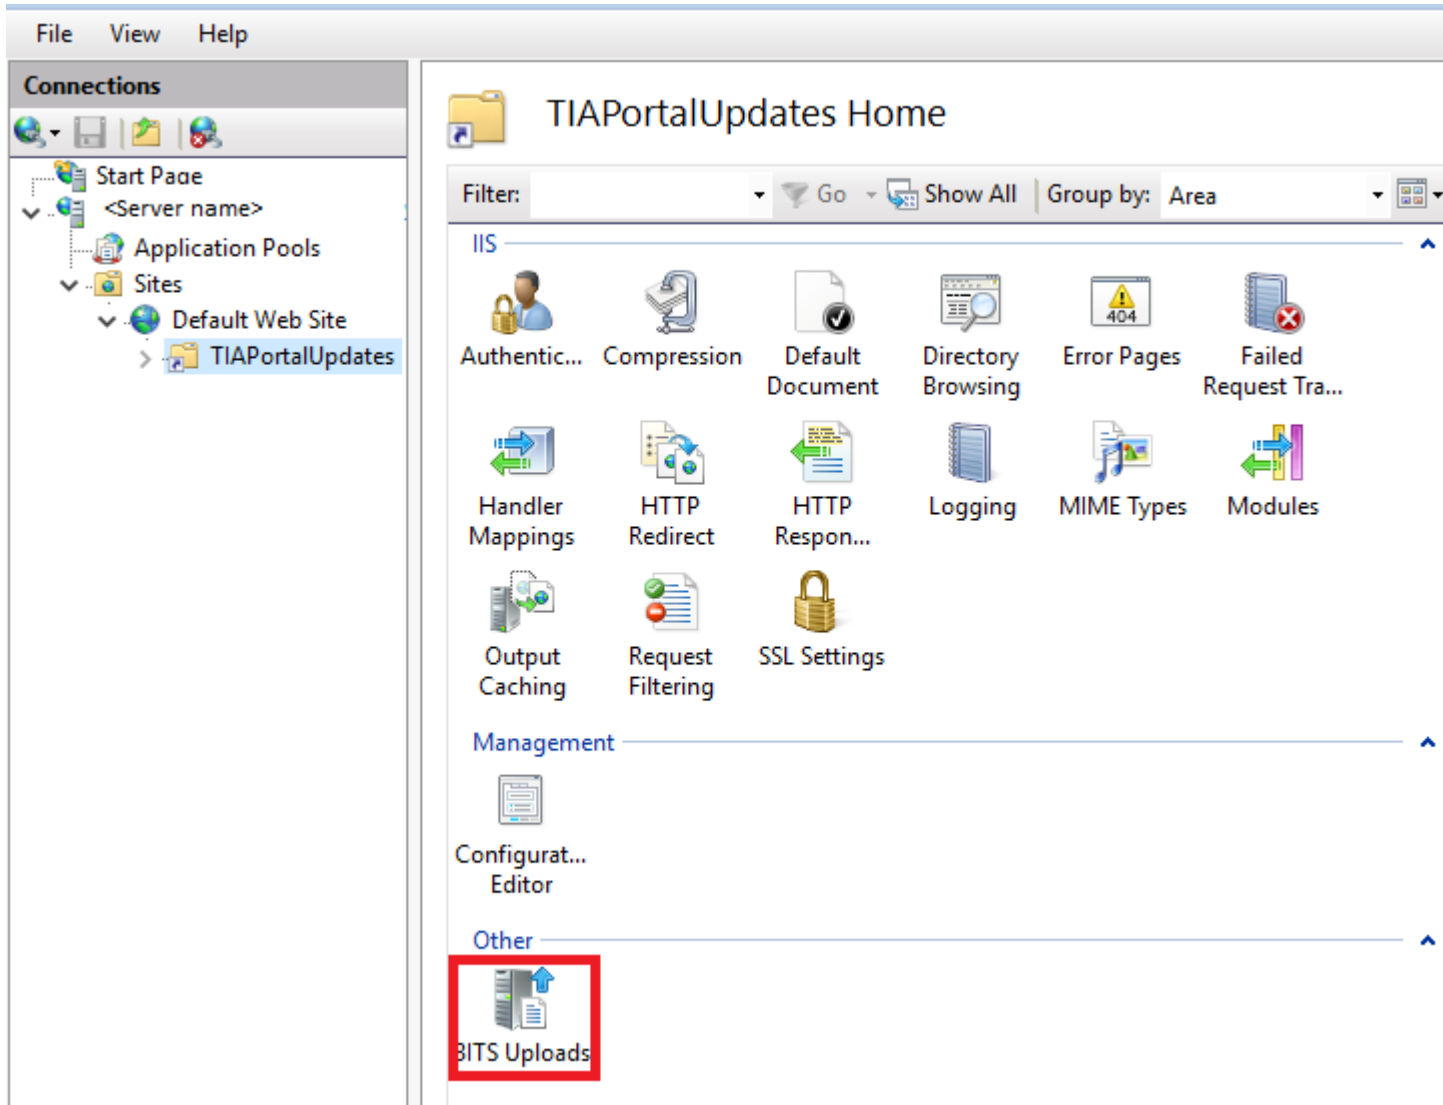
File View Help

Connections

Start Page
<Server name>
Application Pools
Sites
Default Web Site
TIAPortalUpdates

TIAPortalUpdates Home

Filter: Go Show All Group by: Area

IIS

Authentic... Compression Default Document Directory Browsing Error Pages Failed Request Tra...

Handler Mappings HTTP Redirect HTTP Respon... Logging MIME Types Modules

Output Caching Request Filtering SSL Settings

Management

Configurat... Editor

Other

BITS Uploads